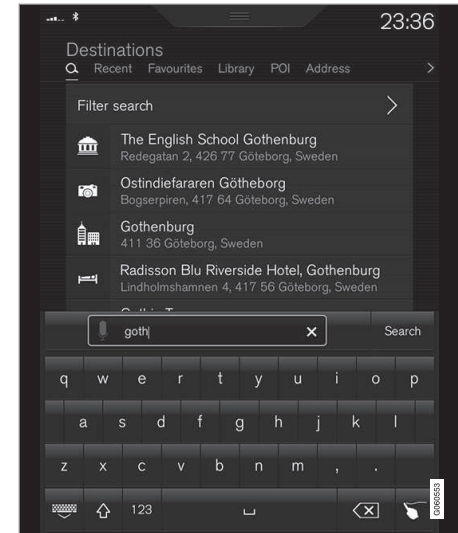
23:36

Destinations

Recent Favourites Library POI Address

Filter search

The English School Gothenburg
Redegatan 2, 426 77 Göteborg, Sweden

Ostindiefararen Götheborg
Bogserpiren, 417 64 Göteborg, Sweden

Gothenburg
411 36 Göteborg, Sweden

Radisson Blu Riverside Hotel, Gothenburg
Lindholmshamnen 4, 417 56 Göteborg, Sweden

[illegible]

goth

Search

q w e r t y u i o p

a s d f g h j k l

z x c v b n m , .

123

G060553